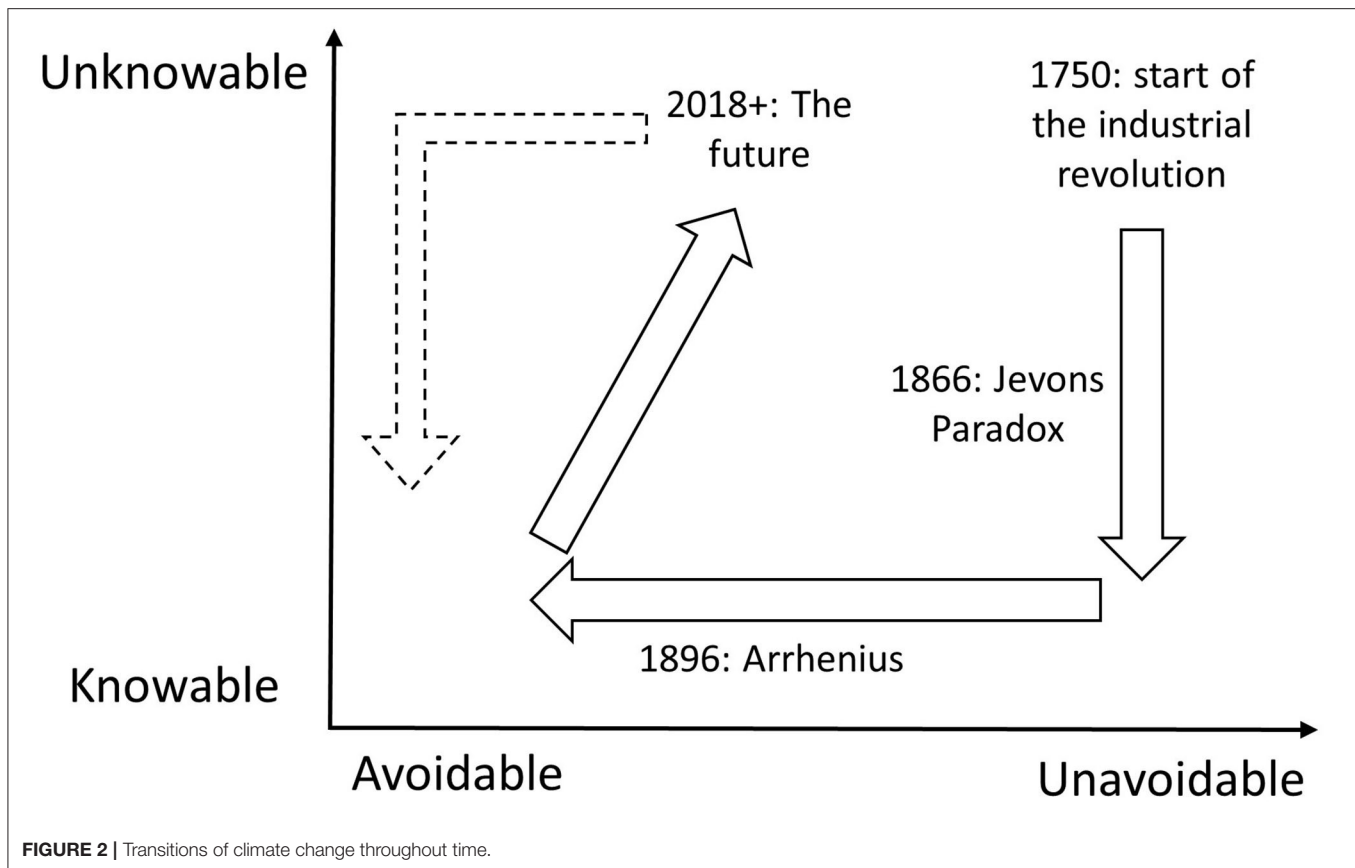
Unknowable

2018+: The future

1750: start of the industrial revolution

1866: Jevons Paradox

1896: Arrhenius

Knowable

Avoidable

Unavoidable

FIGURE 2 | Transitions of climate change throughout time.